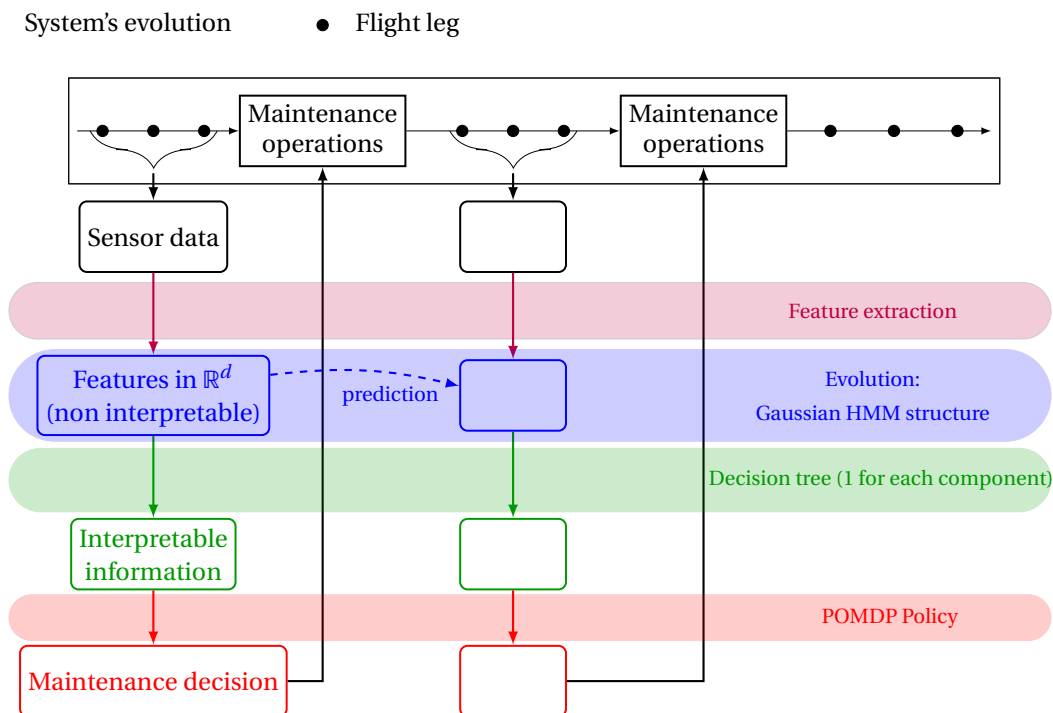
System's evolution • Flight leg

Maintenance operations

Maintenance operations

Sensor data

Feature extraction

Features in $\mathbb{R}^d$ (non interpretable)

prediction

Evolution: Gaussian HMM structure

Decision tree (1 for each component)

Interpretable information

POMDP Policy

Maintenance decision